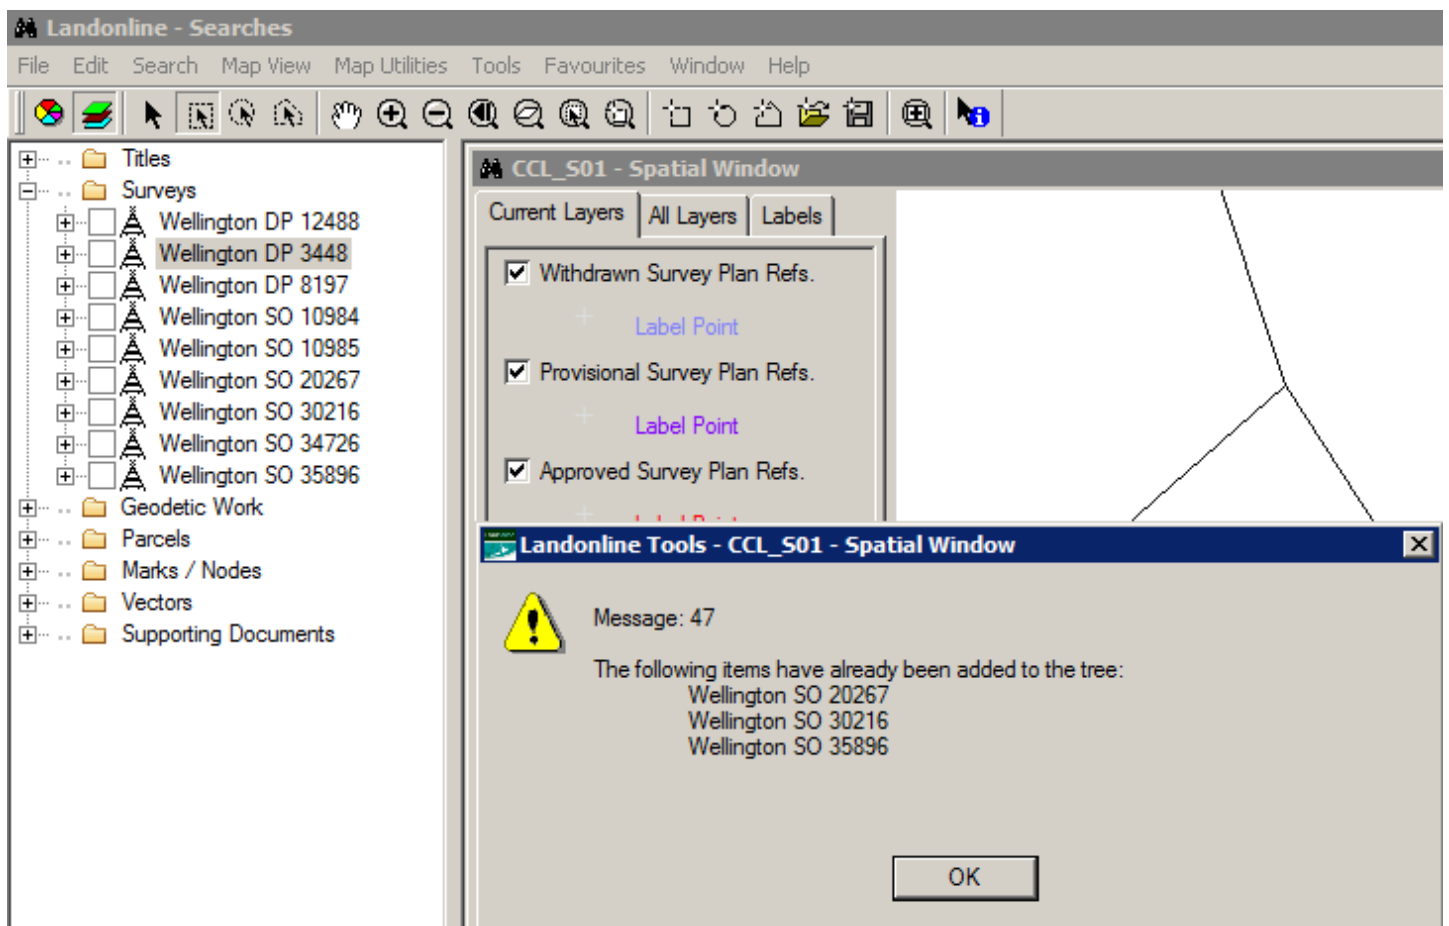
Landonline - Searches

File Edit Search Map View Map Utilities Tools Favourites Window Help

Titles
Surveys
Wellington DP 12488
Wellington DP 3448
Wellington DP 8197
Wellington SO 10984
Wellington SO 10985
Wellington SO 20267
Wellington SO 30216
Wellington SO 34726
Wellington SO 35896
Geodetic Work
Parcels
Marks / Nodes
Vectors
Supporting Documents

CCL_S01 - Spatial Window

Current Layers | All Layers | Labels

Withdrawn Survey Plan Refs.
Label Point
Provisional Survey Plan Refs.
Label Point
Approved Survey Plan Refs.
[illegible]

Landonline Tools - CCL_S01 - Spatial Window

Message: 47

The following items have already been added to the tree:
Wellington SO 20267
Wellington SO 30216
Wellington SO 35896

OK